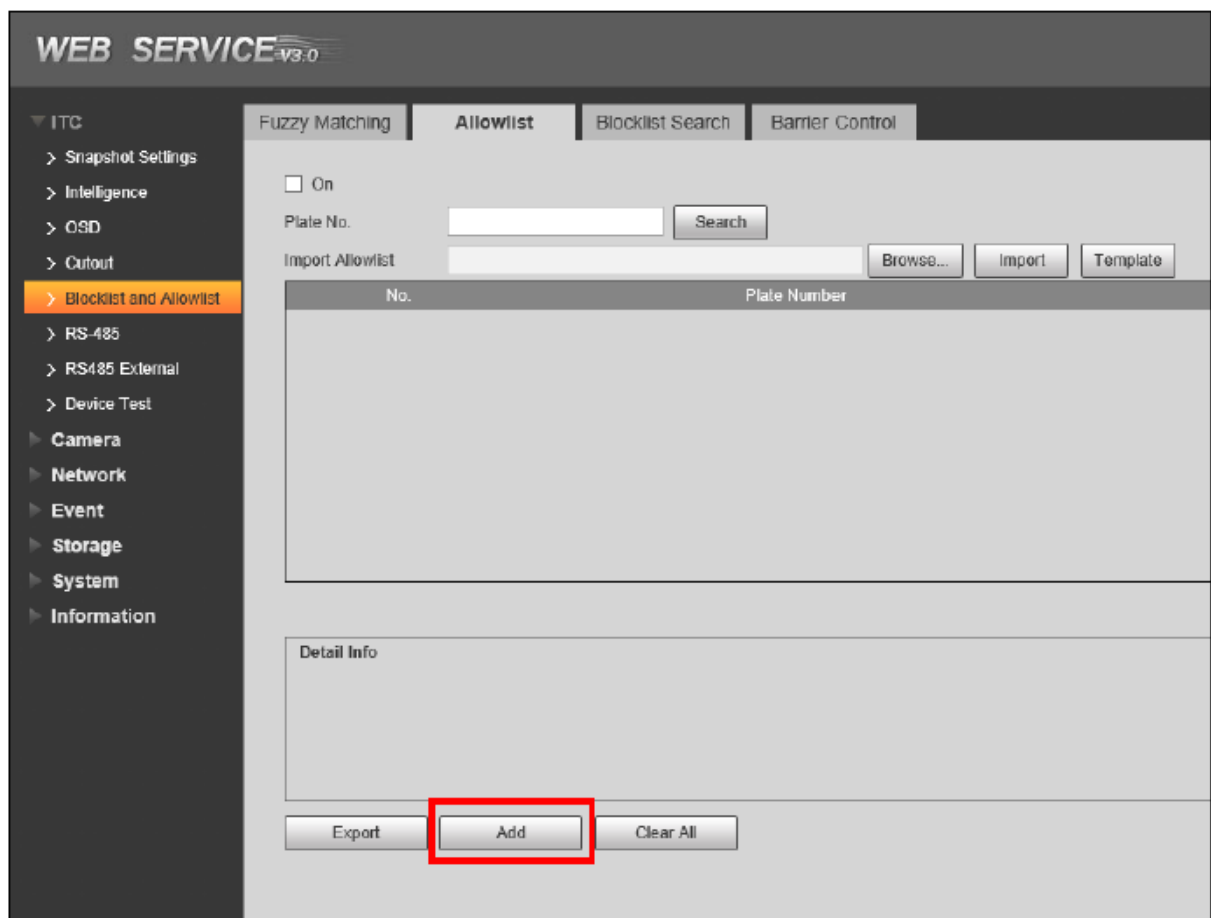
WEB SERVICE V3.0

ITC
> Snapshot Settings
> Intelligence
> OSD
> Cutout
> Blocklist and Allowlist
> RS-485
> RS485 External
> Device Test
Camera
Network
Event
Storage
System
Information

Fuzzy Matching | Allowlist | Blocklist Search | Barrier Control

On
Plate No. Search
Import Allowlist Browse... Import Template

| No. | Plate Number |
|---|---|

Detail Info

Export Add Clear All